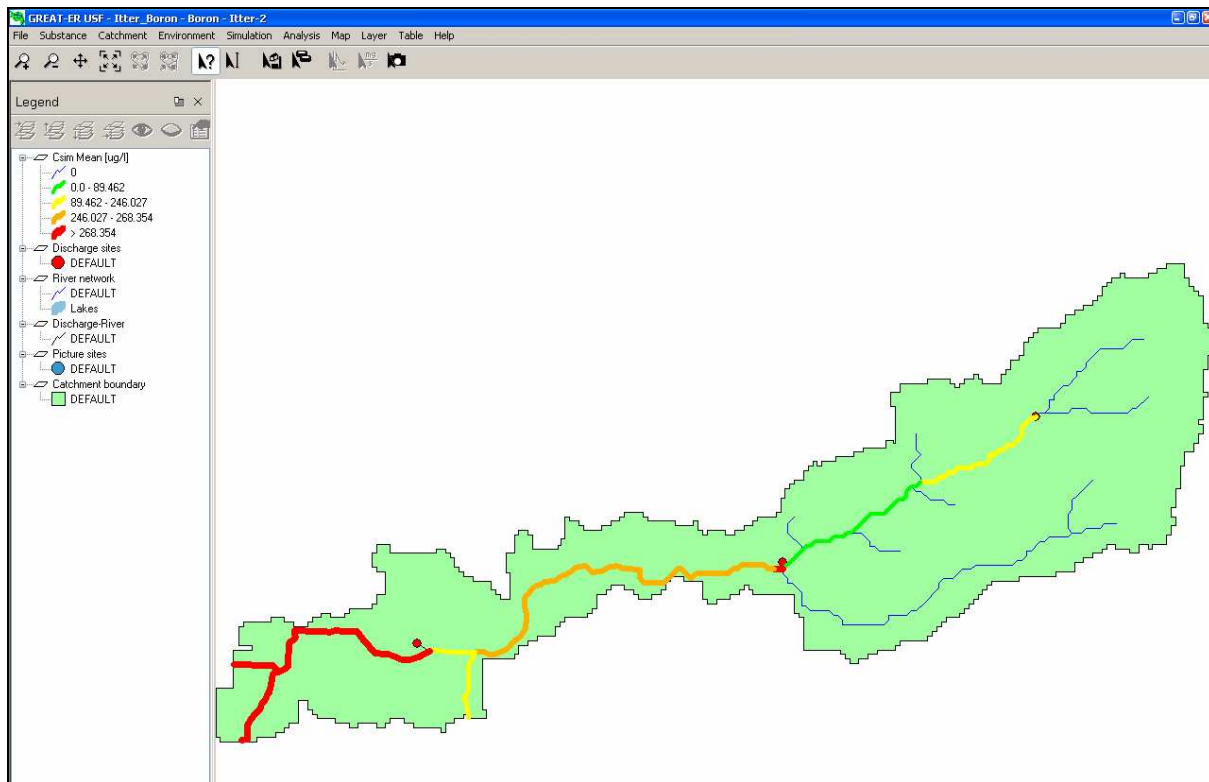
GREAT-ER USF - Itter_Boron - Boron - Itter-2

File Substance Catchment Environment Simulation Analysis Map Layer Table Help

Legend

Csim Mean [ug/l]
0
0.0 - 89.462
89.462 - 246.027
246.027 - 268.354
> 268.354
Discharge sites
DEFAULT
River network
DEFAULT
Lakes
Discharge-River
DEFAULT
Picture sites
DEFAULT
Catchment boundary
DEFAULT